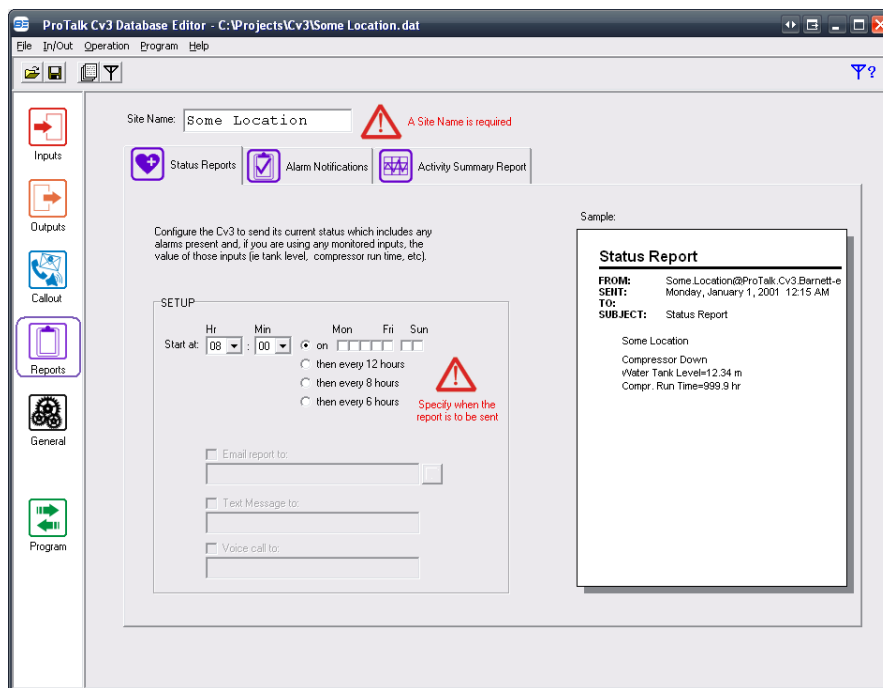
ProTalk Cv3 Database Editor - C:\Projects\Cv3\Some Location.dat

File In/Out Operation Program Help

Inputs

Outputs

Callout

Reports

General

Program

Site Name: Some Location

A Site Name is required

Status Reports

Alarm Notifications

Activity Summary Report

Configure the Cv3 to send its current status which includes any alarms present and, if you are using any monitored inputs, the value of those inputs (ie tank level, compressor run time, etc).

SETUP

Hr Min Mon Fri Sun

Start at: 08 : 00

on

then every 12 hours

then every 8 hours

then every 6 hours

Specify when the report is to be sent

Email report to:

Text Message to:

Voice call to:

Sample:

Status Report

FROM: Some.Location@ProTalk.Cv3.Barnett-e
SENT: Monday, January 1, 2001 12:15 AM
TO:
SUBJECT: Status Report

Some Location

Compressor Down
Water Tank Level=12.34 m
Compr. Run Time=999.9 hr